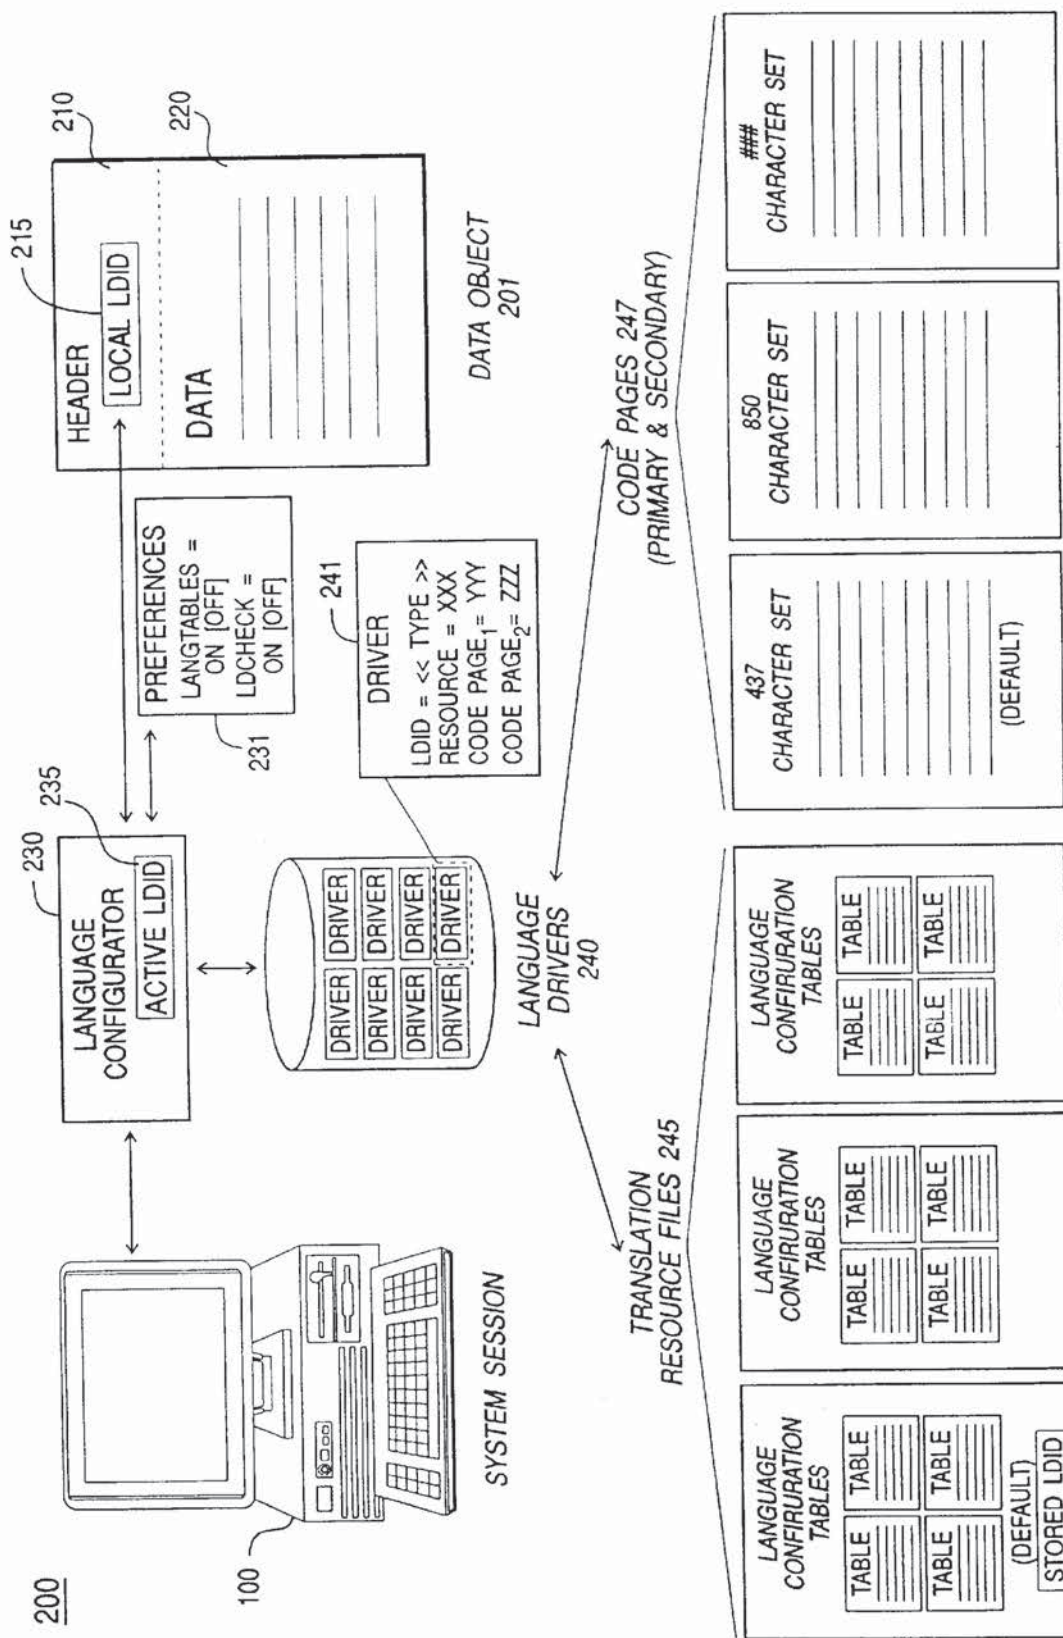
200

100

SYSTEM SESSION

230

LANGUAGE CONFIGURATOR

235

ACTIVE LDID

DRIVER DRIVER DRIVER DRIVER DRIVER DRIVER DRIVER DRIVER

LANGUAGE DRIVERS 240

PREFERENCES
LANGTABLES = ON [OFF]
LDCHECK = ON [OFF]

231

241

DRIVER
LDID = << TYPE >>
RESOURCE = XXX
CODE PAGE$_1$ = YYY
CODE PAGE$_2$ = ZZZ

215

210

220

HEADER
LOCAL LDID

DATA

DATA OBJECT 201

TRANSLATION RESOURCE FILES 245

CODE PAGES 247 (PRIMARY & SECONDARY)

LANGUAGE CONFIRURATION TABLES
TABLE TABLE
TABLE TABLE
(DEFAULT)
STORED LDID

LANGUAGE CONFIRURATION TABLES
TABLE TABLE
TABLE TABLE

LANGUAGE CONFIRURATION TABLES
TABLE TABLE
TABLE TABLE

437 CHARACTER SET
(DEFAULT)

850 CHARACTER SET

### CHARACTER SET